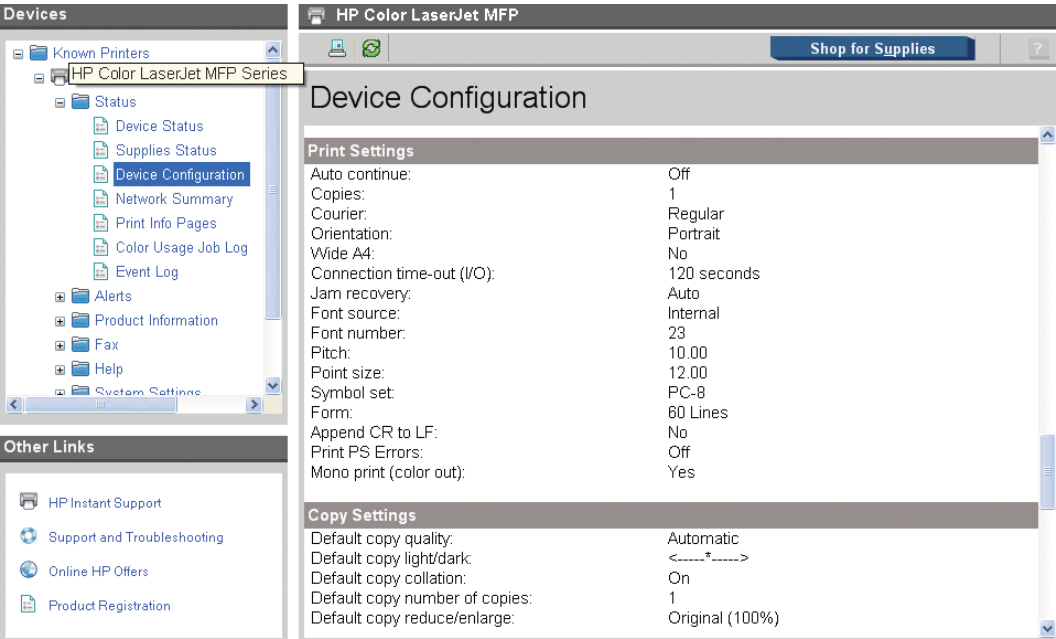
Devices

Known Printers
HP Color LaserJet MFP Series
Status
Device Status
Supplies Status
Device Configuration
Network Summary
Print Info Pages
Color Usage Job Log
Event Log
Alerts
Product Information
Fax
Help
System Settings

Other Links

HP Instant Support
Support and Troubleshooting
Online HP Offers
Product Registration

HP Color LaserJet MFP

Shop for Supplies

?

Device Configuration

Print Settings

| | |
|---|---|
| Auto continue: | Off |
| Copies: | 1 |
| Courier: | Regular |
| Orientation: | Portrait |
| Wide A4: | No |
| Connection time-out (I/O): | 120 seconds |
| Jam recovery: | Auto |
| Font source: | Internal |
| Font number: | 23 |
| Pitch: | 10.00 |
| Point size: | 12.00 |
| Symbol set: | PC-8 |
| Form: | 60 Lines |
| Append CR to LF: | No |
| Print PS Errors: | Off |
| Mono print (color out): | Yes |

Copy Settings

| | |
|---|---|
| Default copy quality: | Automatic |
| Default copy light/dark: | <-----*-----> |
| Default copy collation: | On |
| Default copy number of copies: | 1 |
| Default copy reduce/enlarge: | Original (100%) |